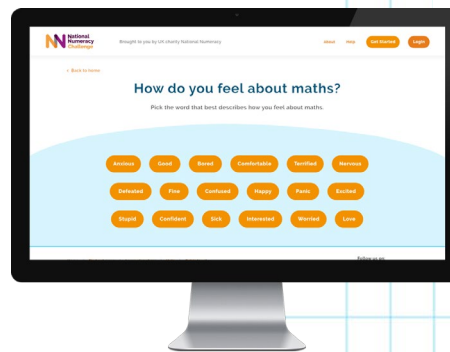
National Numeracy Challenge

Brought to you by UK charity National Numeracy

About Help Get Started Login

< Back to home

How do you feel about maths?

Pick the word that best describes how you feel about maths.

Anxious Good Bored Comfortable Terrified Nervous

Defeated Fine Confused Happy Panic Excited

Stupid Confident Sick Interested Worried Love

Follow us on